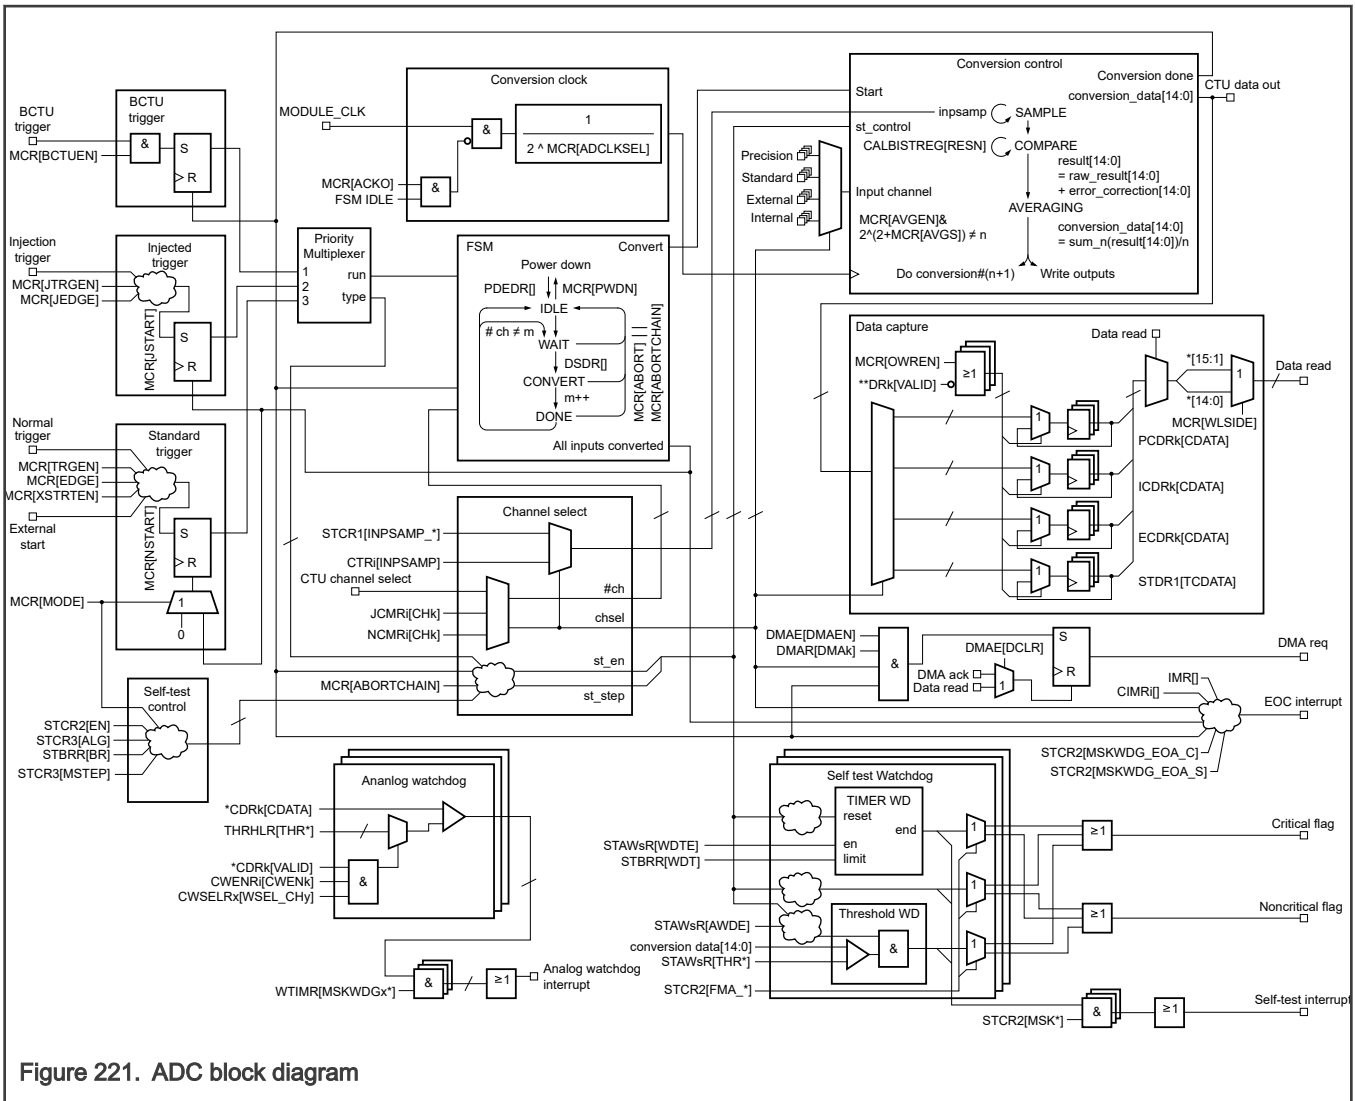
BCTU trigger
MCR[BCTUEN]
BCTU trigger
&
S
R
Injection trigger
MCR[JTRGEN]
MCR[JEDGE]
Injected trigger
MCR[JSTART]
S
R
Normal trigger
MCR[TRGEN]
MCR[EDGE]
MCR[XSTRTEN]
External start
Standard trigger
MCR[NSTART]
S
R
1
0
MCR[MODE]
Self-test control
STCR2[EN]
STCR3[ALG]
STBRR[BR]
STCR3[MSTEP]
MODULE_CLK
Conversion clock
MCR[ACKO]
FSM IDLE
&
&
1
2 ^ MCR[ADCLKSEL]
Priority Multiplexer
1
2
3
run
type
FSM
Convert
Power down
PDEDR[]
MCR[PWDN]
IDLE
# ch ≠ m
WAIT
DSDR[]
CONVERT
m++
DONE
MCR[ABORT] || MCR[ABORTCHAIN]
All inputs converted
Channel select
STCR1[INPSAMP_*]
CTRi[INPSAMP]
CTU channel select
JCMRi[CHk]
NCMRi[CHk]
MCR[ABORTCHAIN]
#ch
chsel
st_en
st_step
Conversion control
Start
st_control
Precision
Standard
External
Internal
Input channel
inpsamp
SAMPLE
CALBISTREG[RESN]
COMPARE
MCR[AVGEN]& 2^(2+MCR[AVGS]) ≠ n
AVERAGING
Conversion done
conversion_data[14:0]
result[14:0] = raw_result[14:0] + error_correction[14:0]
conversion_data[14:0] = sum_n(result[14:0])/n
Do conversion#(n+1)
Write outputs
CTU data out
Data capture
MCR[OWREN]
**DRk[VALID]
≥1
Data read
*[15:1]
*[14:0]
1
MCR[WLSIDE]
Data read
1
PCDRk[CDATA]
1
ICDRk[CDATA]
1
ECDRk[CDATA]
1
STDR1[TCDATA]
DMAE[DMAEN]
DMAR[DMAk]
&
DMAE[DCLR]
S
R
DMA ack
Data read
1
DMA req
IMR[]
CIMRi[]
EOC interrupt
STCR2[MSKWDG_EOA_C]
STCR2[MSKWDG_EOA_S]
Ananlog watchdog
*CDRk[CDATA]
THRHLR[THR*]
*CDRk[VALID]
CWENRi[CWENk]
CWSELRx[WSEL_CHy]
&
WTIMR[MSKWDGx*]
&
≥1
Analog watchdog interrupt
Self test Watchdog
TIMER WD
reset
en
limit
end
STAWsR[WDTE]
STBRR[WDT]
1
1
1
≥1
≥1
Critical flag
Noncritical flag
STAWsR[AWDE]
Threshold WD
conversion data[14:0]
STAWsR[THR*]
&
STCR2[FMA_*]
STCR2[MSK*]
&
≥1
Self-test interrupt
Figure 221. ADC block diagram